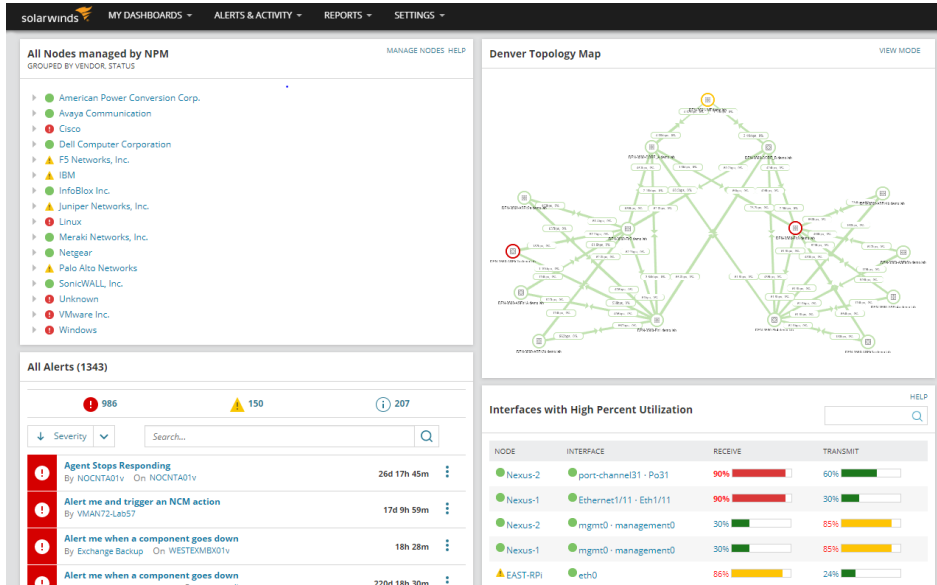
solarwinds MY DASHBOARDS ▾ ALERTS & ACTIVITY ▾ REPORTS ▾ SETTINGS ▾

All Nodes managed by NPM
GROUPED BY VENDOR, STATUS
MANAGE NODES HELP

American Power Conversion Corp.
Avaya Communication
Cisco
Dell Computer Corporation
F5 Networks, Inc.
IBM
InfoBlox Inc.
Juniper Networks, Inc.
Linux
Meraki Networks, Inc.
Netgear
Palo Alto Networks
SonicWALL, Inc.
Unknown
VMware Inc.
Windows

Denver Topology Map
VIEW MODE

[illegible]

All Alerts (1343)

986 150 207

Severity
Search...

Agent Stops Responding
By NOCNTA01v On NOCNTA01v
26d 17h 45m

Alert me and trigger an NCM action
By VMAN72-Lab57
17d 9h 59m

Alert me when a component goes down
By Exchange Backup On WESTEXMBX01v
18h 28m

Alert me when a component goes down
220d 18h 29m

Interfaces with High Percent Utilization
HELP

| NODE | INTERFACE | RECEIVE | TRANSMIT |
|---|---|---|---|
| Nexus-2 | port-channel31 · Po31 | 90% | 60% |
| Nexus-1 | Ethernet1/11 · Eth1/11 | 90% | 30% |
| Nexus-2 | mgmt0 · management0 | 30% | 85% |
| Nexus-1 | mgmt0 · management0 | 30% | 85% |
| EAST-RPi | eth0 | 86% | 24% |